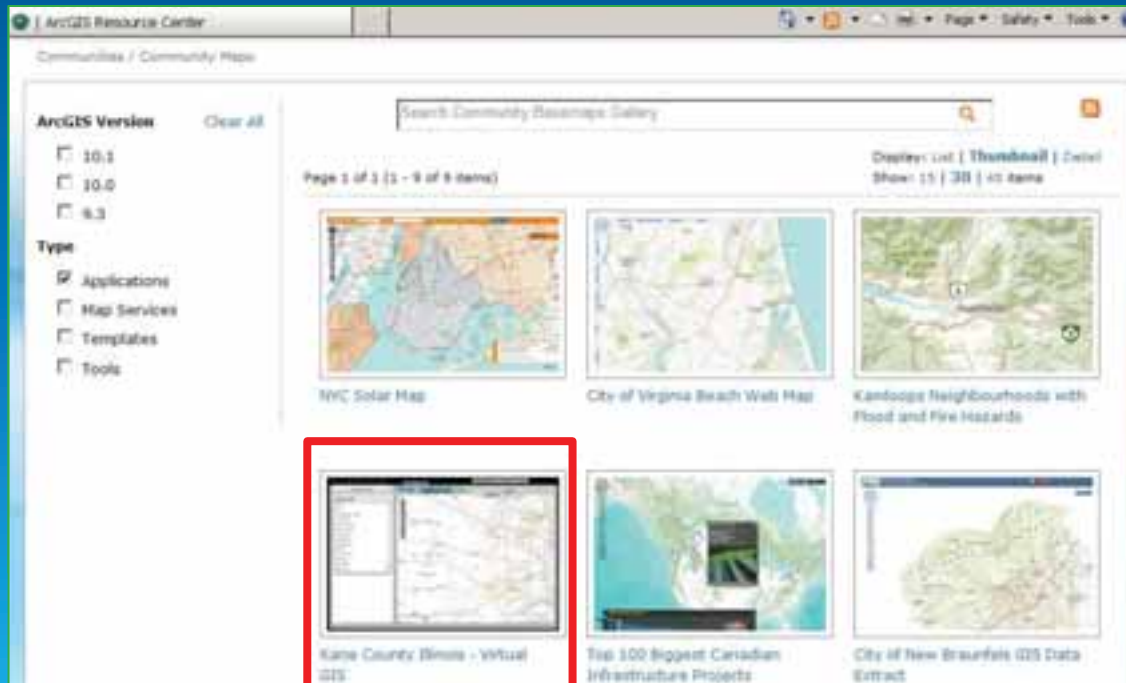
ArcGIS Resource Center

Page ▾ Safety ▾ Tools ▾

Communities / Community Maps

ArcGIS Version Clear All

10.1

10.0

9.3

Type

Applications

Map Services

Templates

Tools

Search Community Basemaps Gallery

Page 1 of 1 (1 - 9 of 9 items)

Display: List | Thumbnail | Detail
Show: 15 | 30 | 45 items

NYC Solar Map

City of Virginia Beach Web Map

Kamloops Neighbourhoods with Flood and Fire Hazards

Kane County Illinois - Virtual GIS

Top 100 Biggest Canadian Infrastructure Projects

City of New Braunfels GIS Data Extract